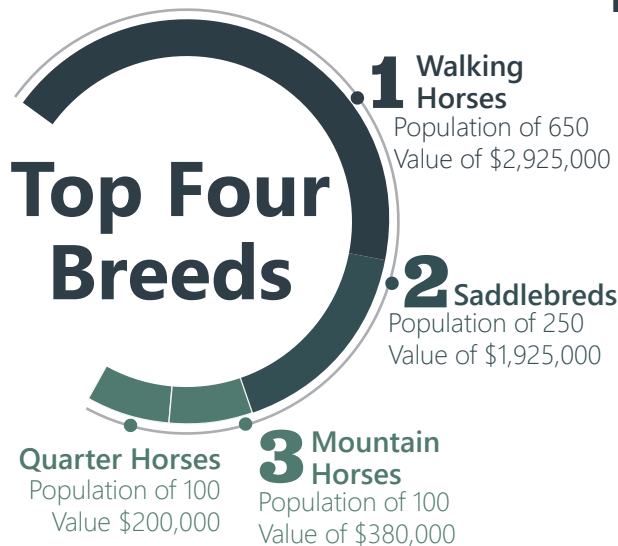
Top Four Breeds

1 Walking Horses
Population of 650
Value of $2,925,000

2 Saddlebreds
Population of 250
Value of $1,925,000

3 Mountain Horses
Population of 100
Value of $380,000

Quarter Horses
Population of 100
Value $200,000